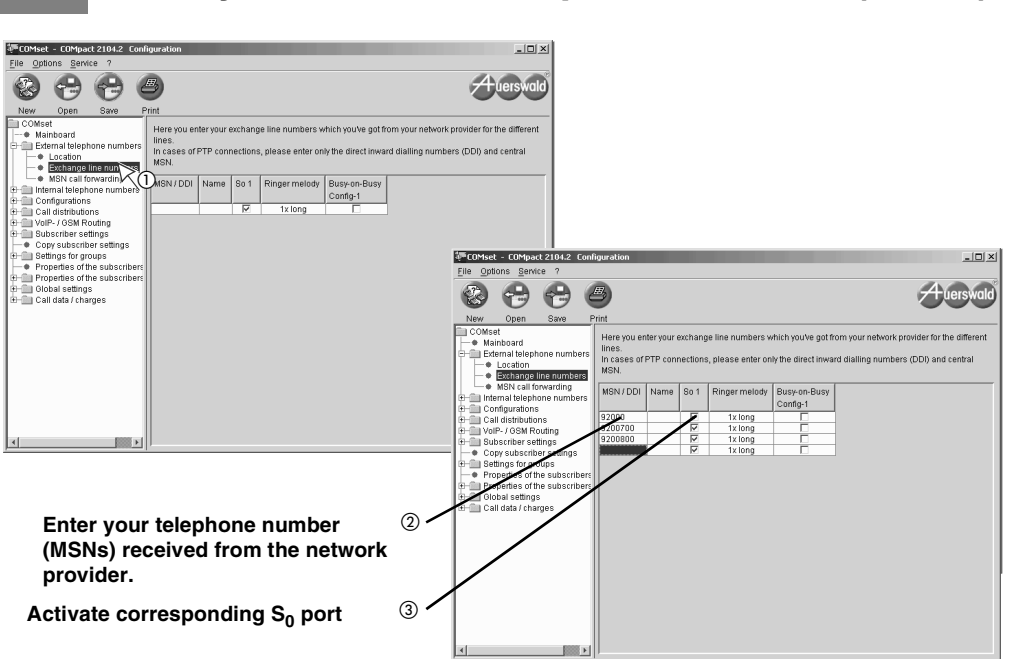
COMset - COMpact 2104.2 Configuration
File Options Service ?
New Open Save Print
Auerswald

COMset
Mainboard
External telephone numbers
Location
Exchange line num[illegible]
MSN call forwardin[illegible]
Internal telephone numbers
Configurations
Call distributions
VoIP- / GSM Routing
Subscriber settings
Copy subscriber settings
Settings for groups
Properties of the subscribers
Properties of the subscribers
Global settings
Call data / charges

①

Here you enter your exchange line numbers which you've got from your network provider for the different lines.
In cases of PTP connections, please enter only the direct inward dialling numbers (DDI) and central MSN.

| MSN / DDI | Name | So 1 | Ringer melody | Busy-on-Busy Config-1 |
|---|---|---|---|---|
| | | ☑ | 1x long | ☐ |

COMset - COMpact 2104.2 Configuration
File Options Service ?
New Open Save Print
Auerswald

COMset
Mainboard
External telephone numbers
Location
Exchange line numbers
MSN call forwarding
Internal telephone numbers
Configurations
Call distributions
VoIP- / GSM Routing
Subscriber settings
Copy subscriber settings
Settings for groups
Properties of the subscribers
Properties of the subscribers
Global settings
Call data / charges

Here you enter your exchange line numbers which you've got from your network provider for the different lines.
In cases of PTP connections, please enter only the direct inward dialling numbers (DDI) and central MSN.

| MSN / DDI | Name | So 1 | Ringer melody | Busy-on-Busy Config-1 |
|---|---|---|---|---|
| 92000 | | ☑ | 1x long | ☐ |
| 9200700 | | ☑ | 1x long | ☐ |
| 9200800 | | ☑ | 1x long | ☐ |
| | | ☑ | 1x long | ☐ |

Enter your telephone number (MSNs) received from the network provider. ②

Activate corresponding $S_0$ port ③